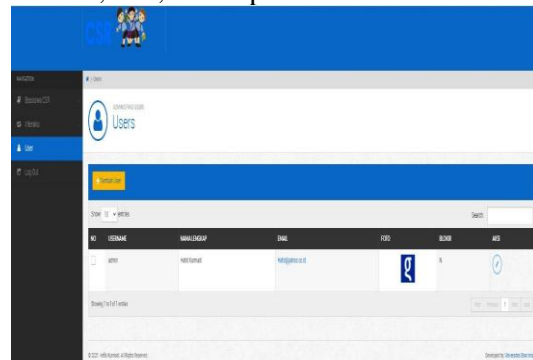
CSR

NAVIGATION

Beasiswa CSR

Informasi

User

Log Out

Users

Tambah User

Show 10 entries

Search:

| NO | USERNAME | NAMA LENGKAP | EMAIL | FOTO | BLOKIR | AKSI |
|---|---|---|---|---|---|---|
| 1 | admin | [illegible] | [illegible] | | N | |

Showing 1 to 1 of 1 entries

First Previous 1 Next Last

© 2021 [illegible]. All Rights Reserved.

Developed by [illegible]